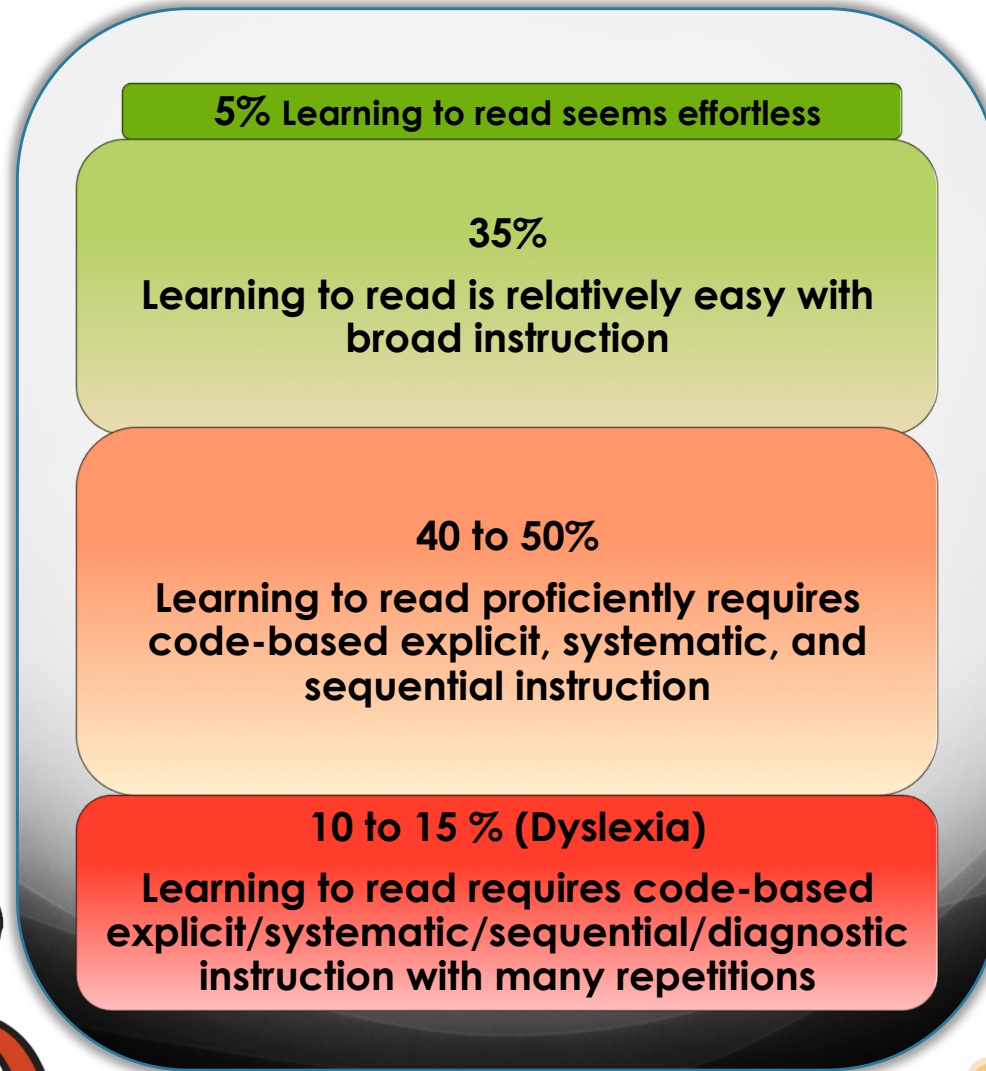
5% Learning to read seems effortless

35%

Learning to read is relatively easy with broad instruction

40 to 50%

Learning to read proficiently requires code-based explicit, systematic, and sequential instruction

10 to 15 % (Dyslexia)

Learning to read requires code-based explicit/systematic/sequential/diagnostic instruction with many repetitions